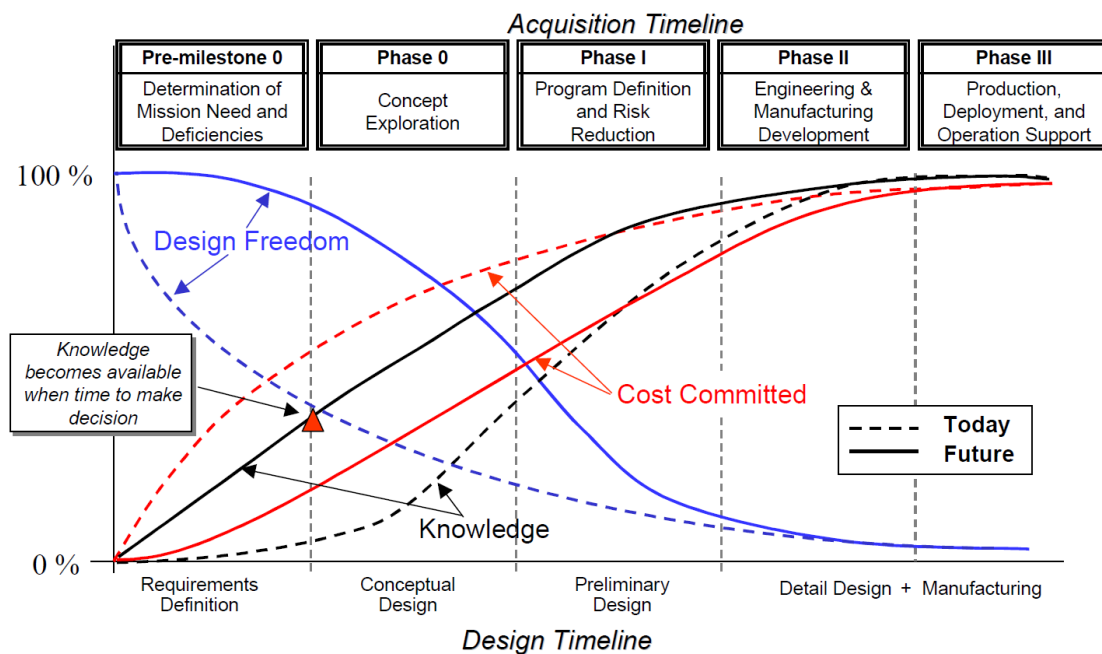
Acquisition Timeline

| Pre-milestone 0 | Phase 0 | Phase I | Phase II | Phase III |
|---|---|---|---|---|
| Determination of Mission Need and Deficiencies | Concept Exploration | Program Definition and Risk Reduction | Engineering & Manufacturing Development | Production, Deployment, and Operation Support |

100 %

Design Freedom

Knowledge becomes available when time to make decision

Cost Committed

Today
Future

Knowledge

0 %

Requirements Definition

Conceptual Design

Preliminary Design

Detail Design + Manufacturing

Design Timeline